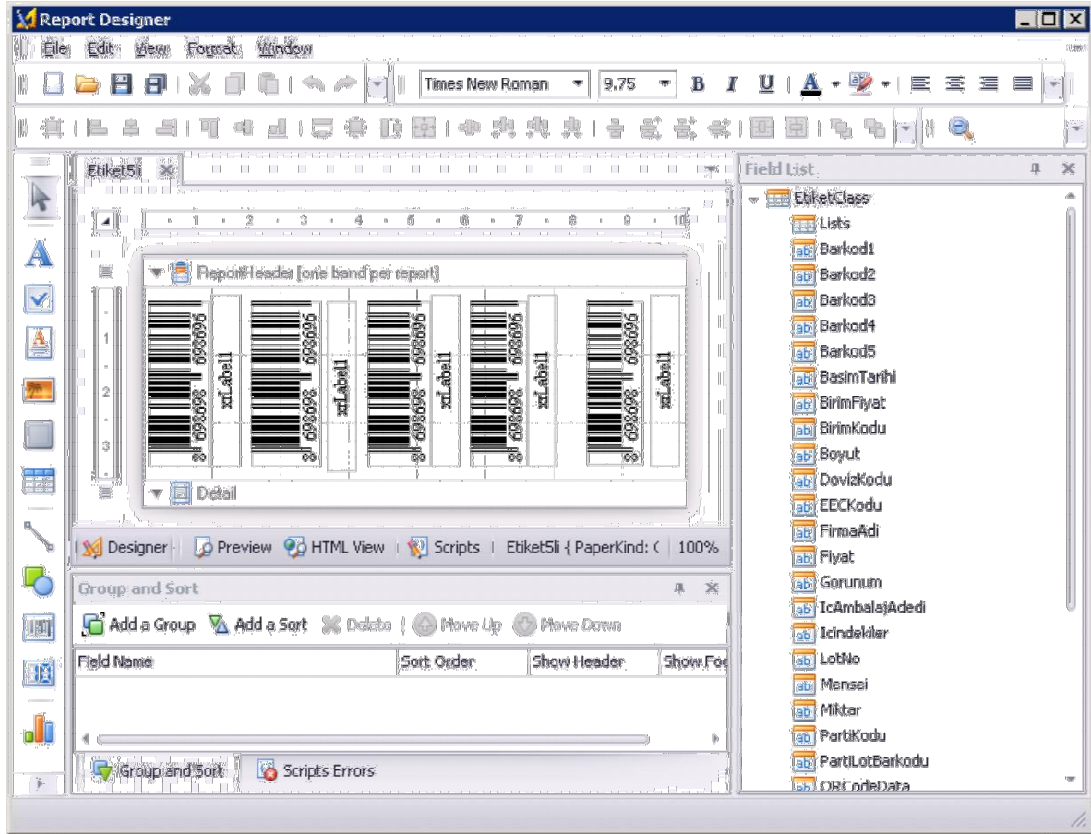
Report Designer

File Edit View Format Window

Times New Roman 9,75 B I U A

Etiket5li

1 2 3 4 5 6 7 8 9 10

ReportHeader [one band per report]

693696 693696 xrLabel1 693696 693696 xrLabel1 693696 693696 xrLabel1 693696 693696 xrLabel1 693696 693696 xrLabel1

Detail

Designer Preview HTML View Scripts Etiket5li { PaperKind: ( 100%

Group and Sort

Add a Group Add a Sort Delete Move Up Move Down

| Field Name | Sort Order | Show Header | Show Foo |
|---|---|---|---|

Group and Sort Scripts Errors

Field List

EtiketClass
Lists
Barkod1
Barkod2
Barkod3
Barkod4
Barkod5
BasimTarihi
BirimFiyat
BirimKodu
Boyut
DovizKodu
EECKodu
FirmaAdi
Fiyat
Gorunum
IcAmbalajAdedi
Icindekiler
LotNo
Mensei
Miktar
PartiKodu
PartiLotBarkodu
QRCodeData